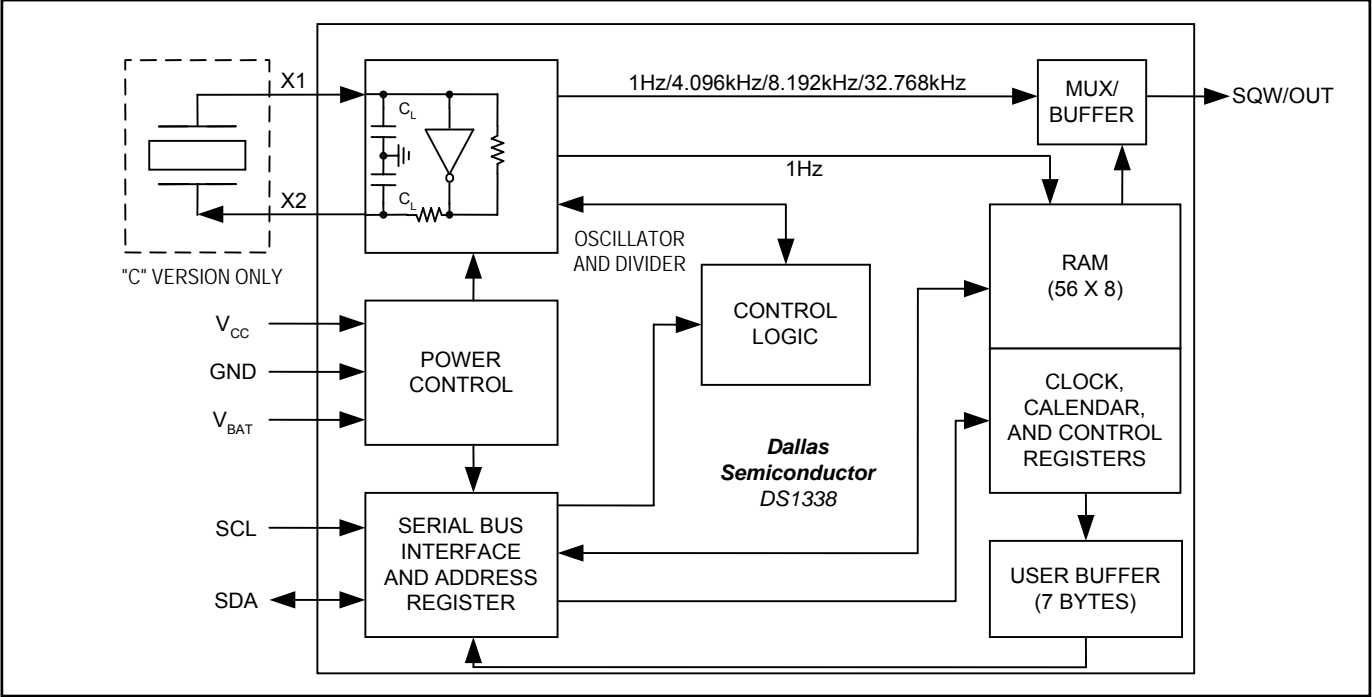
X1

X2

"C" VERSION ONLY

$C_L$

$C_L$

1Hz/4.096kHz/8.192kHz/32.768kHz

MUX/ BUFFER

SQW/OUT

1Hz

OSCILLATOR AND DIVIDER

RAM (56 X 8)

CONTROL LOGIC

$V_{CC}$

GND

$V_{BAT}$

POWER CONTROL

CLOCK, CALENDAR, AND CONTROL REGISTERS

Dallas Semiconductor DS1338

SCL

SDA

SERIAL BUS INTERFACE AND ADDRESS REGISTER

USER BUFFER (7 BYTES)